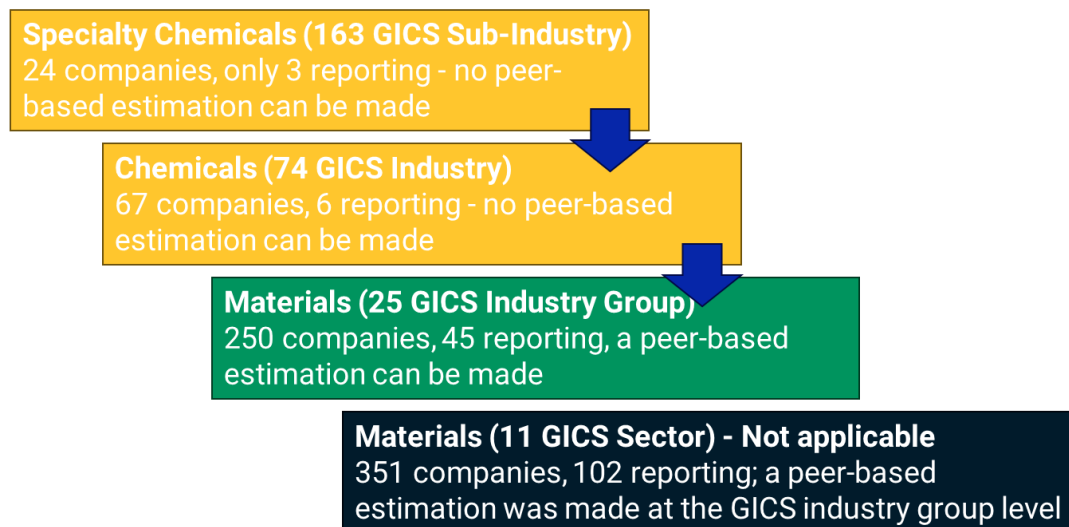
Specialty Chemicals (163 GICS Sub-Industry)
24 companies, only 3 reporting - no peer-based estimation can be made

Chemicals (74 GICS Industry)
67 companies, 6 reporting - no peer-based estimation can be made

Materials (25 GICS Industry Group)
250 companies, 45 reporting, a peer-based estimation can be made

Materials (11 GICS Sector) - Not applicable
351 companies, 102 reporting; a peer-based estimation was made at the GICS industry group level